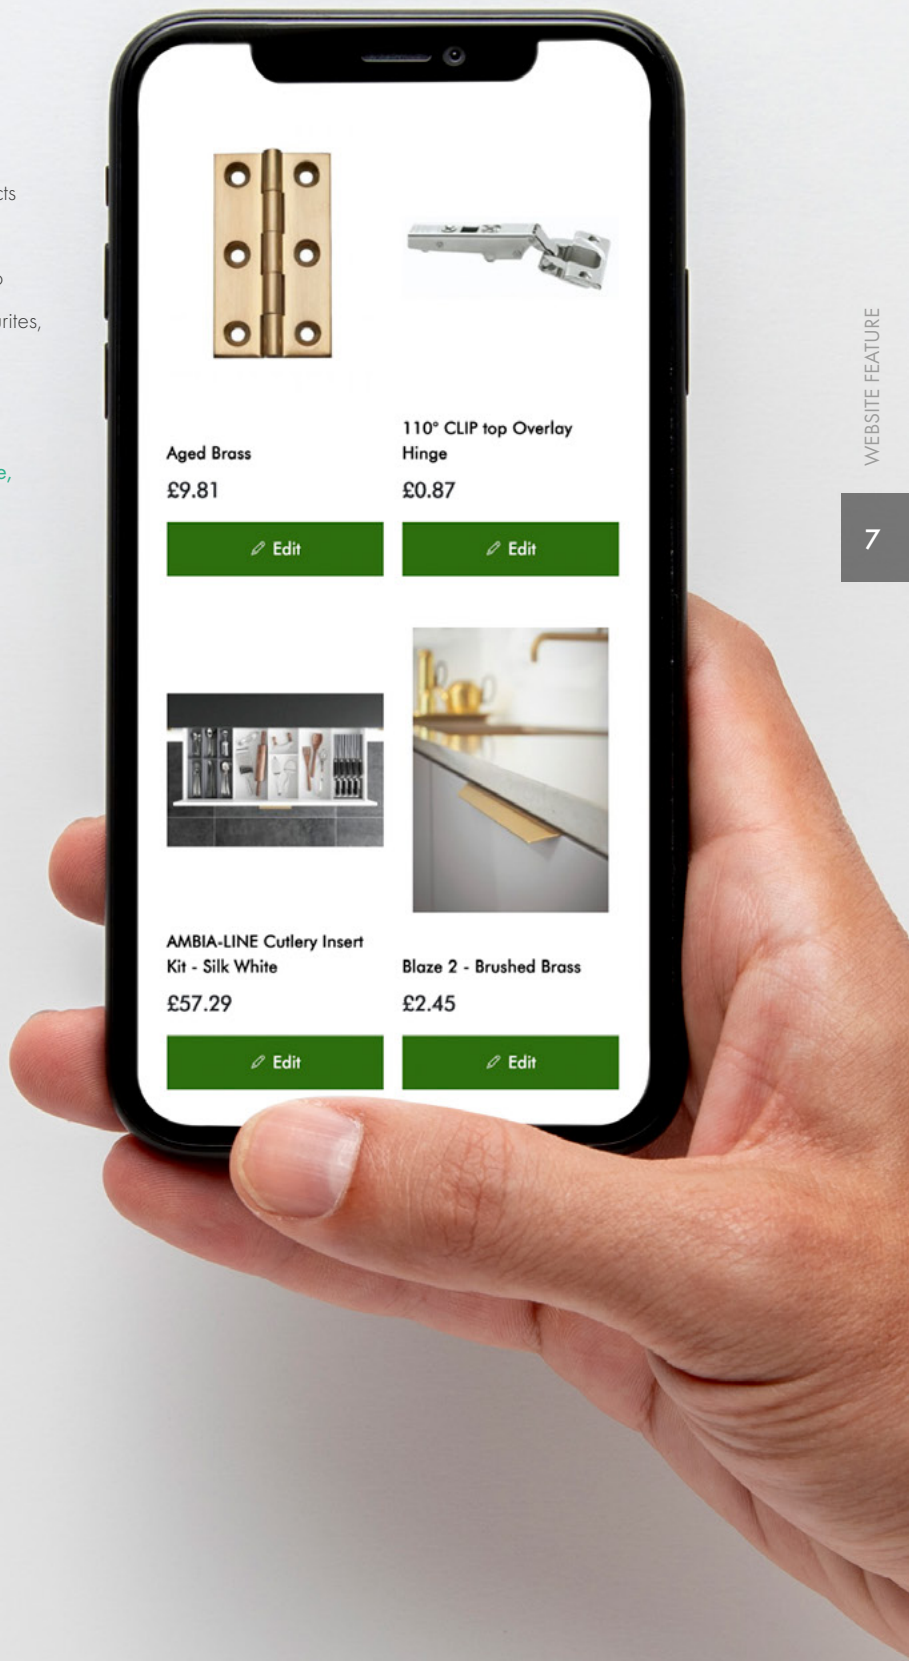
cts

o

urites,

e,

Aged Brass

£9.81

Edit

110° CLIP top Overlay Hinge

£0.87

Edit

AMBIA-LINE Cutlery Insert Kit - Silk White

£57.29

Edit

Blaze 2 - Brushed Brass

£2.45

Edit

WEBSITE FEATURE

7